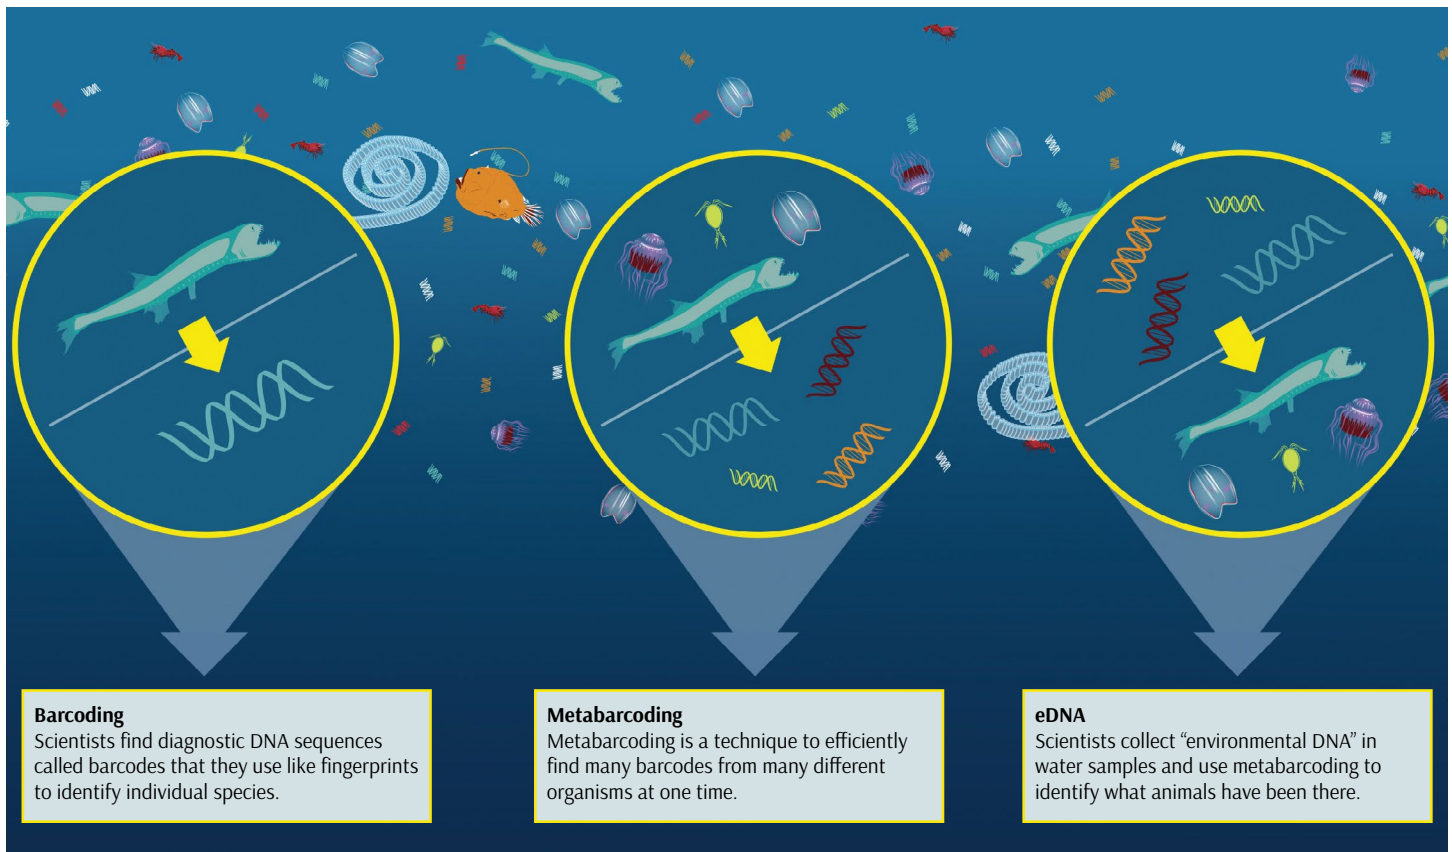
**Barcoding**
Scientists find diagnostic DNA sequences called barcodes that they use like fingerprints to identify individual species.

**Metabarcoding**
Metabarcoding is a technique to efficiently find many barcodes from many different organisms at one time.

**eDNA**
Scientists collect “environmental DNA” in water samples and use metabarcoding to identify what animals have been there.